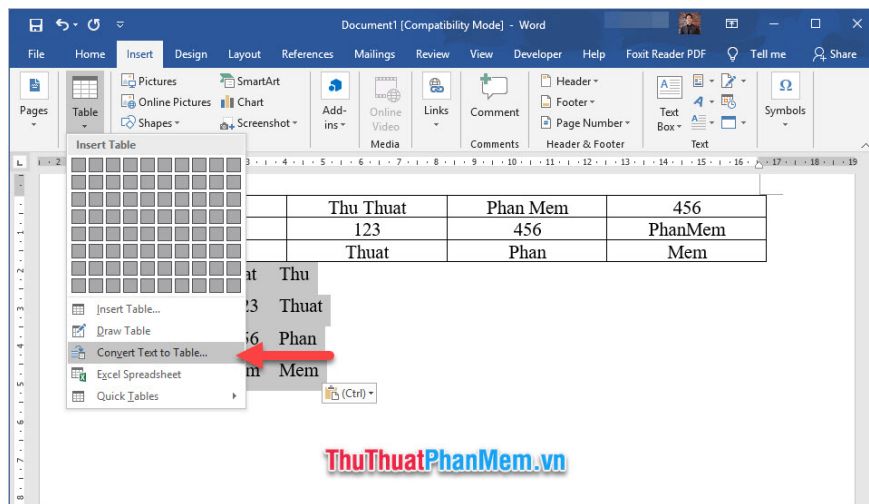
Document1 [Compatibility Mode] - Word

File Home Insert Design Layout References Mailings Review View Developer Help Foxit Reader PDF Tell me Share

Pages Table Pictures Online Pictures Shapes SmartArt Chart Screenshot Add-ins Online Video Media Links Comment Comments Header Footer Page Number Header & Footer Text Box Text Symbols

Insert Table

Insert Table...
Draw Table
Convert Text to Table...
Excel Spreadsheet
Quick Tables

| | Thu Thuat | Phan Mem | 456 |
|---|---|---|---|
| | 123 | 456 | PhanMem |
| | Thuat | Phan | Mem |

at Thu
23 Thuat
56 Phan
m Mem

(Ctrl)

ThuThuatPhanMem.vn